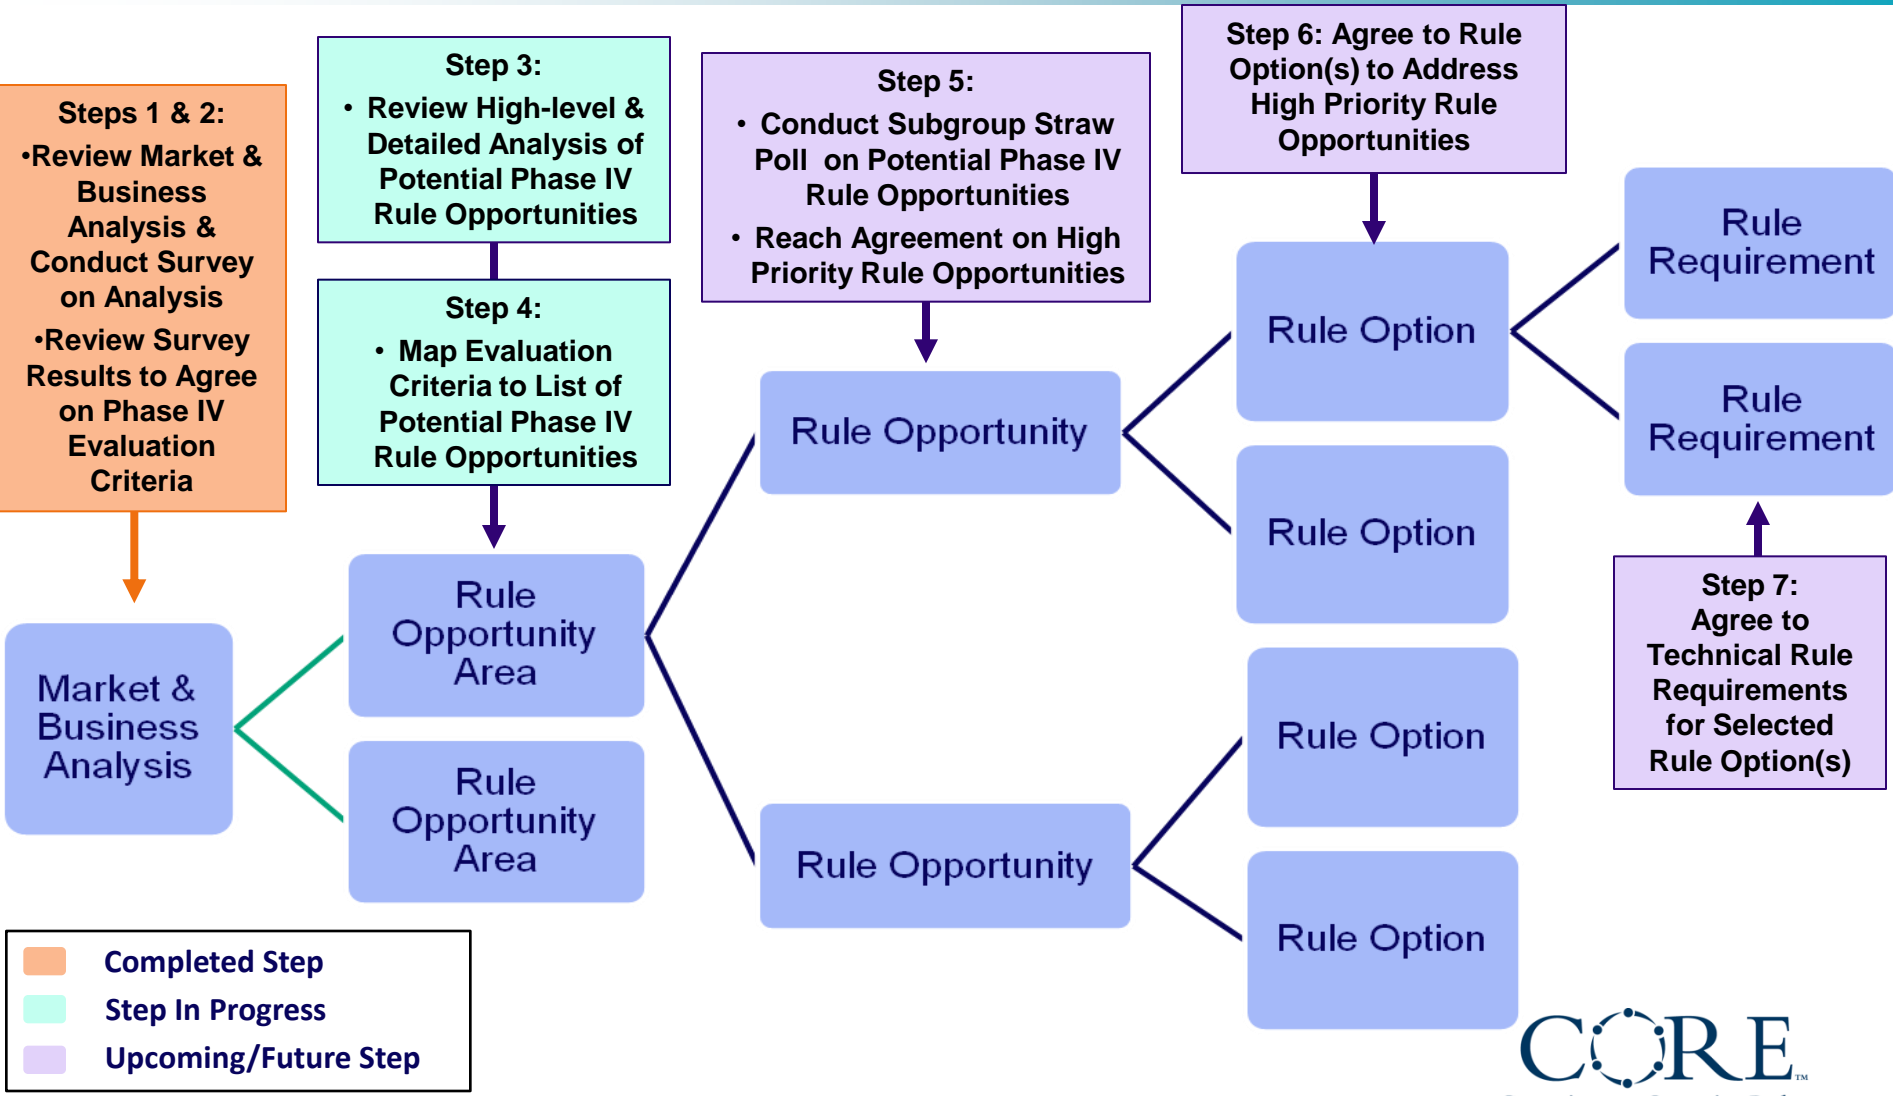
Steps 1 & 2:
•Review Market & Business Analysis & Conduct Survey on Analysis
•Review Survey Results to Agree on Phase IV Evaluation Criteria

Step 3:
• Review High-level & Detailed Analysis of Potential Phase IV Rule Opportunities

Step 4:
• Map Evaluation Criteria to List of Potential Phase IV Rule Opportunities

Step 5:
• Conduct Subgroup Straw Poll on Potential Phase IV Rule Opportunities
• Reach Agreement on High Priority Rule Opportunities

Step 6: Agree to Rule Option(s) to Address High Priority Rule Opportunities

Rule Requirement

Rule Requirement

Rule Option

Rule Opportunity

Rule Option

Step 7:
Agree to Technical Rule Requirements for Selected Rule Option(s)

Market & Business Analysis

Rule Opportunity Area

Rule Opportunity Area

Rule Option

Rule Opportunity

Rule Option

Completed Step
Step In Progress
Upcoming/Future Step

CORE™